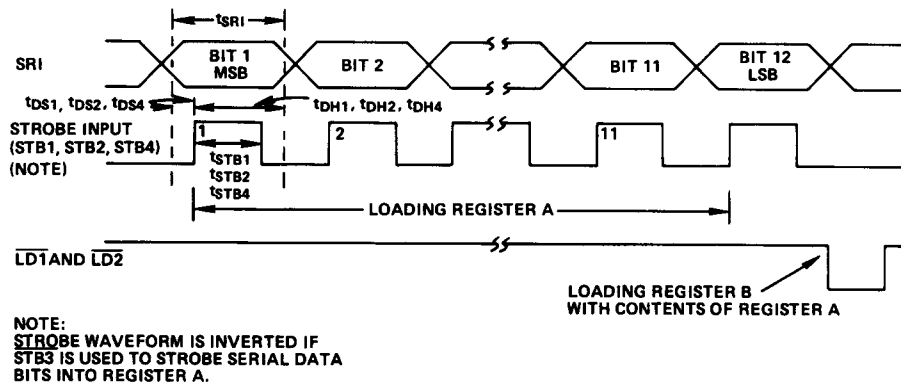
$t_{SRI}$

SRI

BIT 1 MSB

BIT 2

BIT 11

BIT 12 LSB

$t_{DS1}$, $t_{DS2}$, $t_{DS4}$

$t_{DH1}$, $t_{DH2}$, $t_{DH4}$

STROBE INPUT (STB1, STB2, STB4) (NOTE)

1

2

11

$t_{STB1}$
$t_{STB2}$
$t_{STB4}$

LOADING REGISTER A

$\overline{LD1}$AND $\overline{LD2}$

LOADING REGISTER B WITH CONTENTS OF REGISTER A

NOTE:
STROBE WAVEFORM IS INVERTED IF $\overline{STB3}$ IS USED TO STROBE SERIAL DATA BITS INTO REGISTER A.